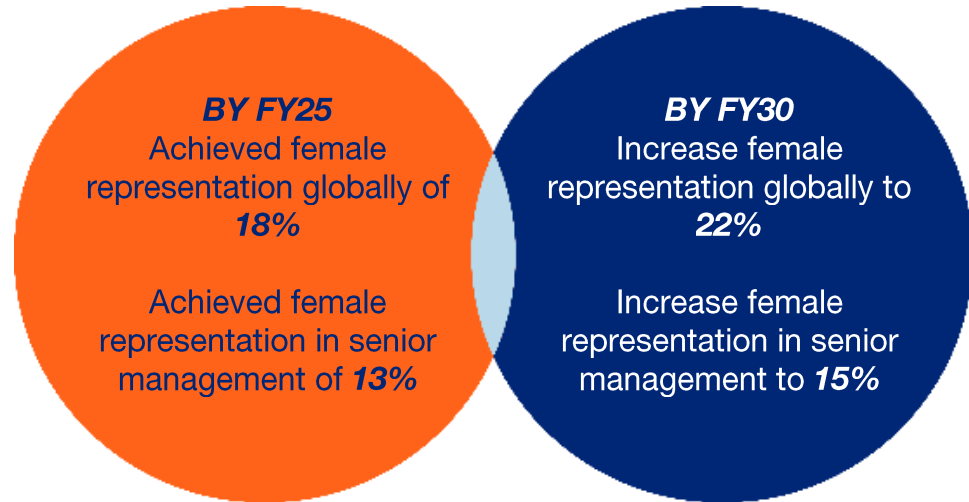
BY FY25
Achieved female representation globally of 18%

Achieved female representation in senior management of 13%

BY FY30
Increase female representation globally to 22%

Increase female representation in senior management to 15%